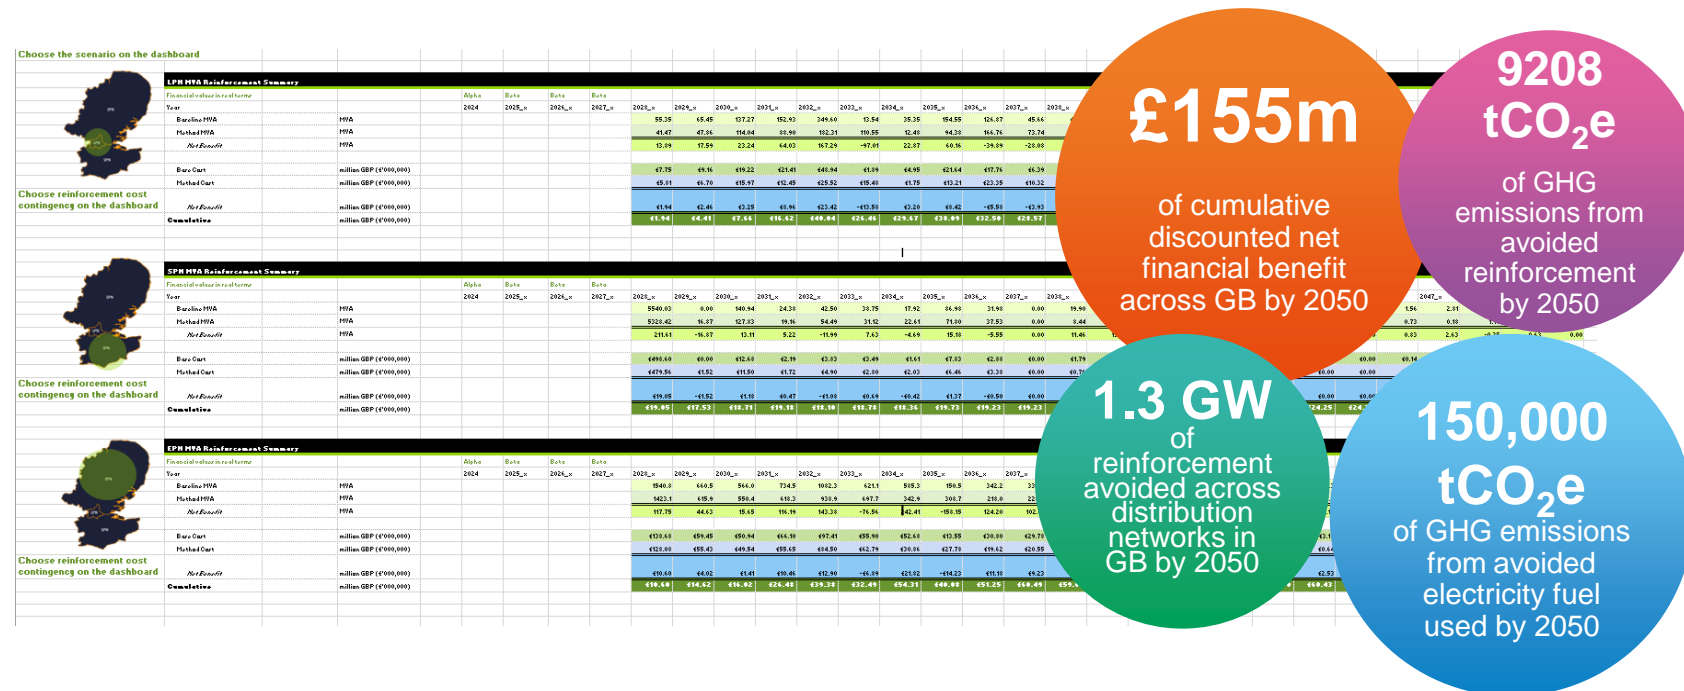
£155m

of cumulative discounted net financial benefit across GB by 2050

9208 $tCO_2e$

of GHG emissions from avoided reinforcement by 2050

1.3 GW

of reinforcement avoided across distribution networks in GB by 2050

150,000 $tCO_2e$

of GHG emissions from avoided electricity fuel used by 2050

Choose the scenario on the dashboard

LPN MVA Reinforcement Summary

Choose reinforcement cost contingency on the dashboard

SPN MVA Reinforcement Summary

Choose reinforcement cost contingency on the dashboard

EPN MVA Reinforcement Summary

Choose reinforcement cost contingency on the dashboard